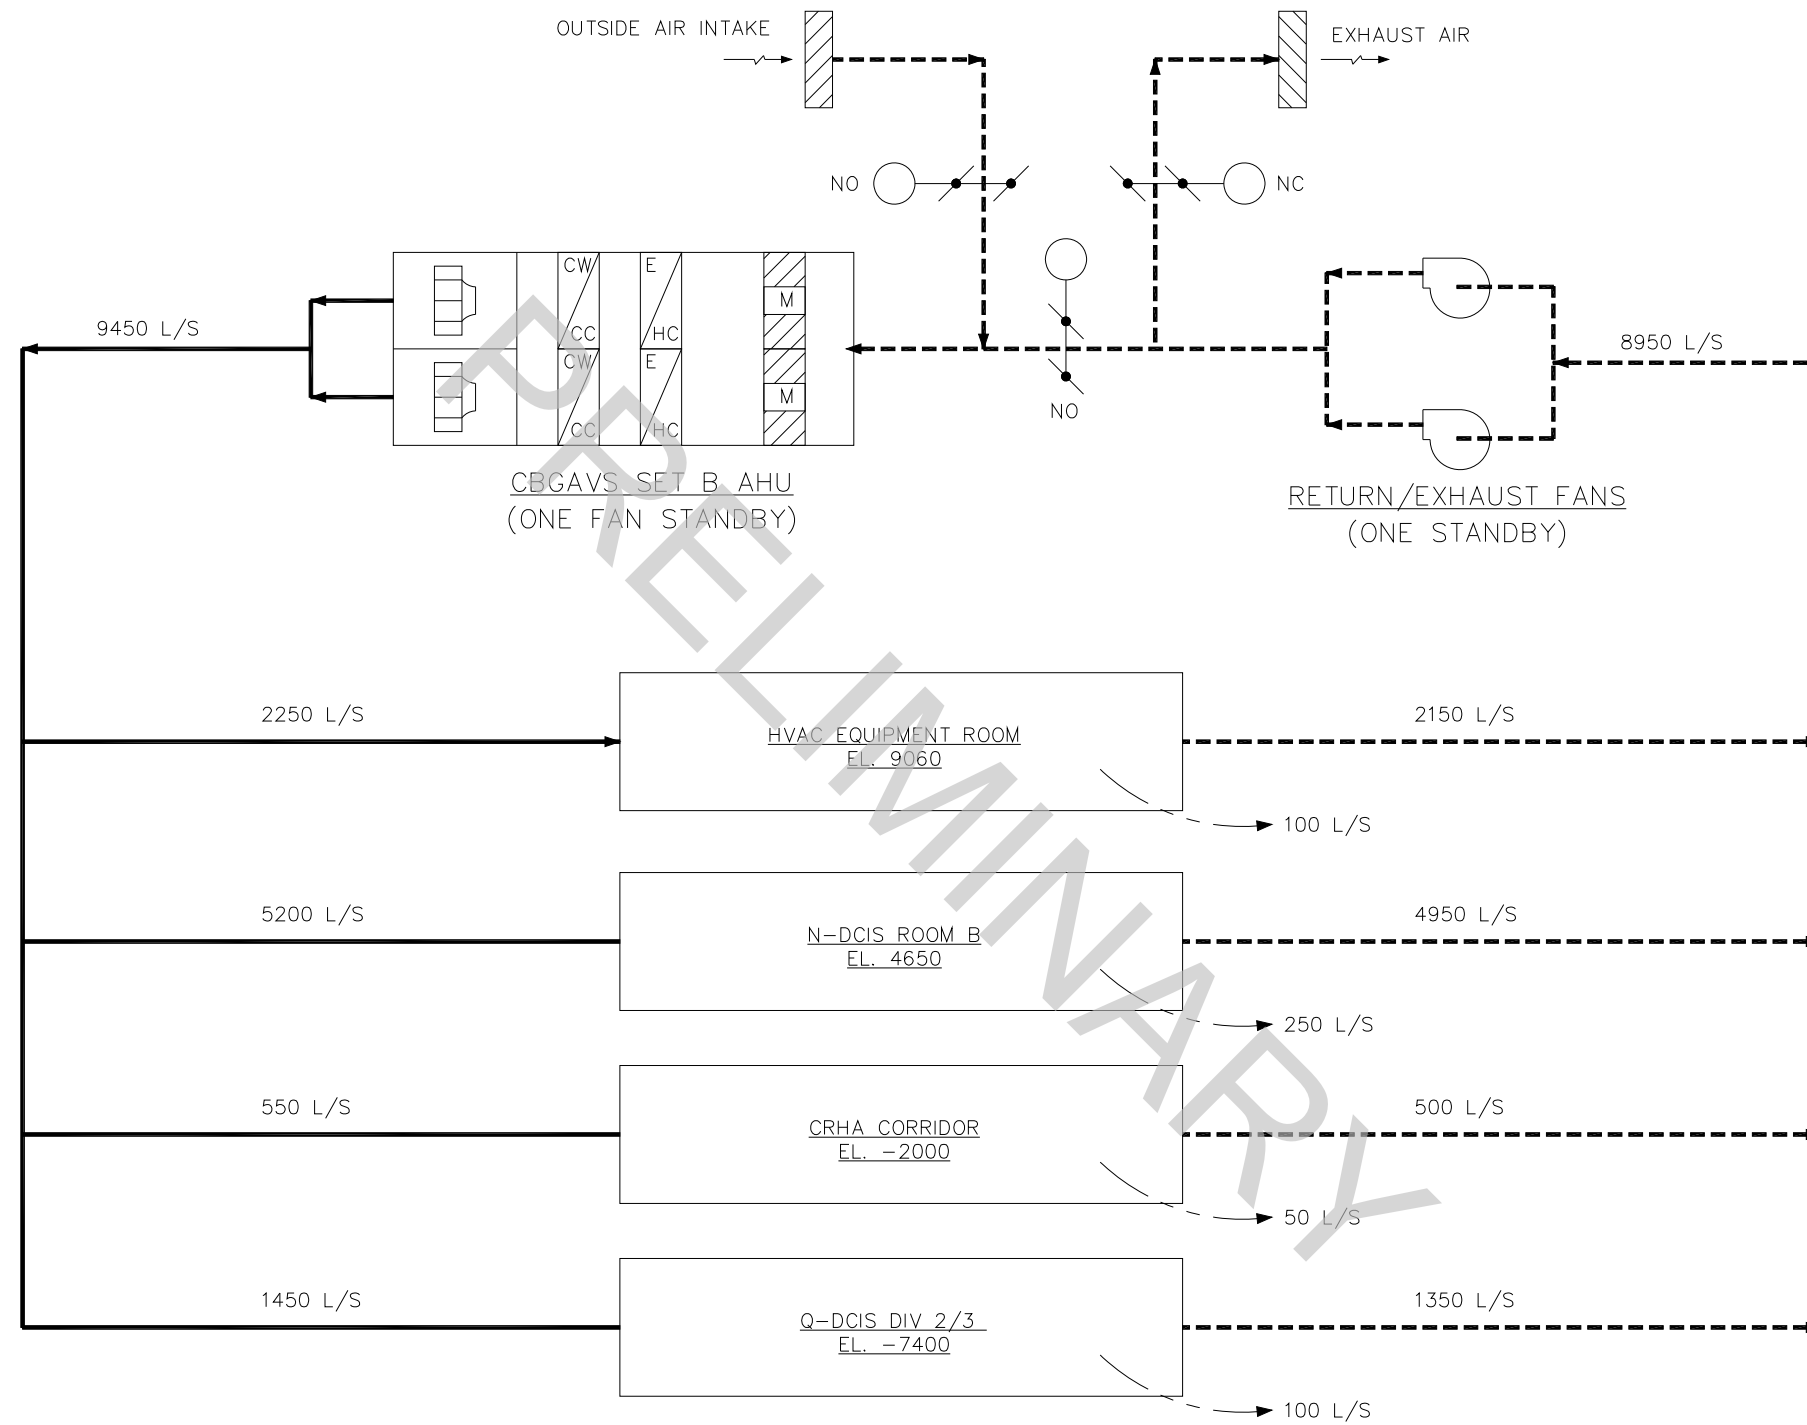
OUTSIDE AIR INTAKE

EXHAUST AIR

NO

NC

CW

CC

E

HC

M

CW

CC

E

HC

M

NO

9450 L/S

8950 L/S

CBGAVS SET B AHU
(ONE FAN STANDBY)

RETURN/EXHAUST FANS
(ONE STANDBY)

PRELIMINARY

2250 L/S

HVAC EQUIPMENT ROOM
EL. 9060

2150 L/S

100 L/S

5200 L/S

N-DCIS ROOM B
EL. 4650

4950 L/S

250 L/S

550 L/S

CRHA CORRIDOR
EL. -2000

500 L/S

50 L/S

1450 L/S

Q-DCIS DIV 2/3
EL. -7400

1350 L/S

100 L/S